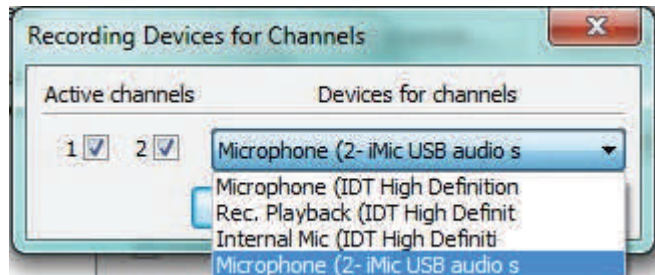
Recording Devices for Channels

Active channels

Devices for channels

1 2

Microphone (2- iMic USB audio s

Microphone (IDT High Definition
Rec. Playback (IDT High Definit
Internal Mic (IDT High Definiti
Microphone (2- iMic USB audio s